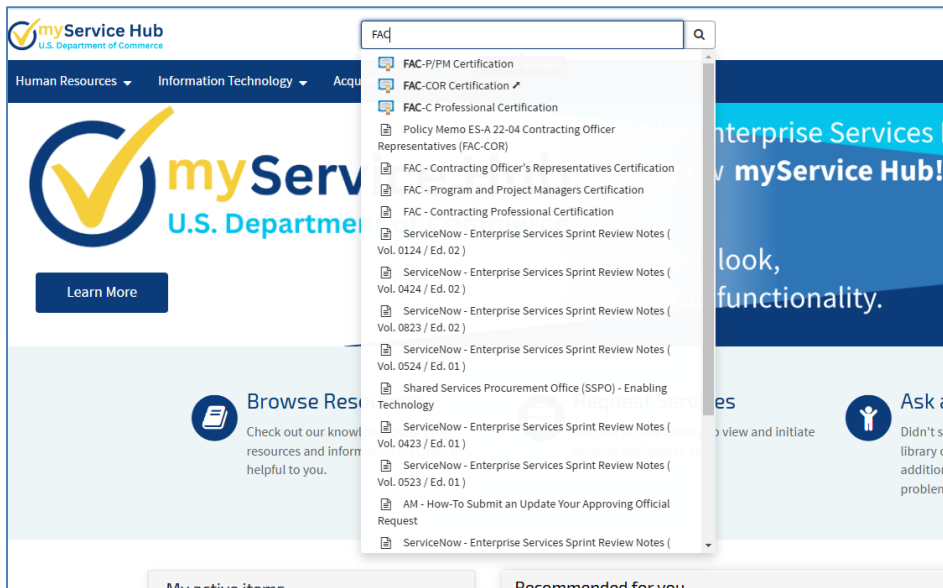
myService Hub
U.S. Department of Commerce

FAC

Human Resources ▾ Information Technology ▾ Acqu

FAC-P/PM Certification
FAC-COR Certification
FAC-C Professional Certification
Policy Memo ES-A 22-04 Contracting Officer Representatives (FAC-COR)
FAC - Contracting Officer's Representatives Certification
FAC - Program and Project Managers Certification
FAC - Contracting Professional Certification
ServiceNow - Enterprise Services Sprint Review Notes ( Vol. 0124 / Ed. 02 )
ServiceNow - Enterprise Services Sprint Review Notes ( Vol. 0424 / Ed. 02 )
ServiceNow - Enterprise Services Sprint Review Notes ( Vol. 0823 / Ed. 02 )
ServiceNow - Enterprise Services Sprint Review Notes ( Vol. 0524 / Ed. 01 )
Shared Services Procurement Office (SSPO) - Enabling Technology
ServiceNow - Enterprise Services Sprint Review Notes ( Vol. 0423 / Ed. 01 )
ServiceNow - Enterprise Services Sprint Review Notes ( Vol. 0523 / Ed. 01 )
AM - How-To Submit an Update Your Approving Official Request
ServiceNow - Enterprise Services Sprint Review Notes (

myServ
U.S. Departmen

Learn More

nterprise Services
w myService Hub!
look,
functionality.

Browse Res
Check out our knowl resources and inform helpful to you.

Request Services
o view and initiate

Ask a
Didn't s library c additio problem

My active items
Recommended for you